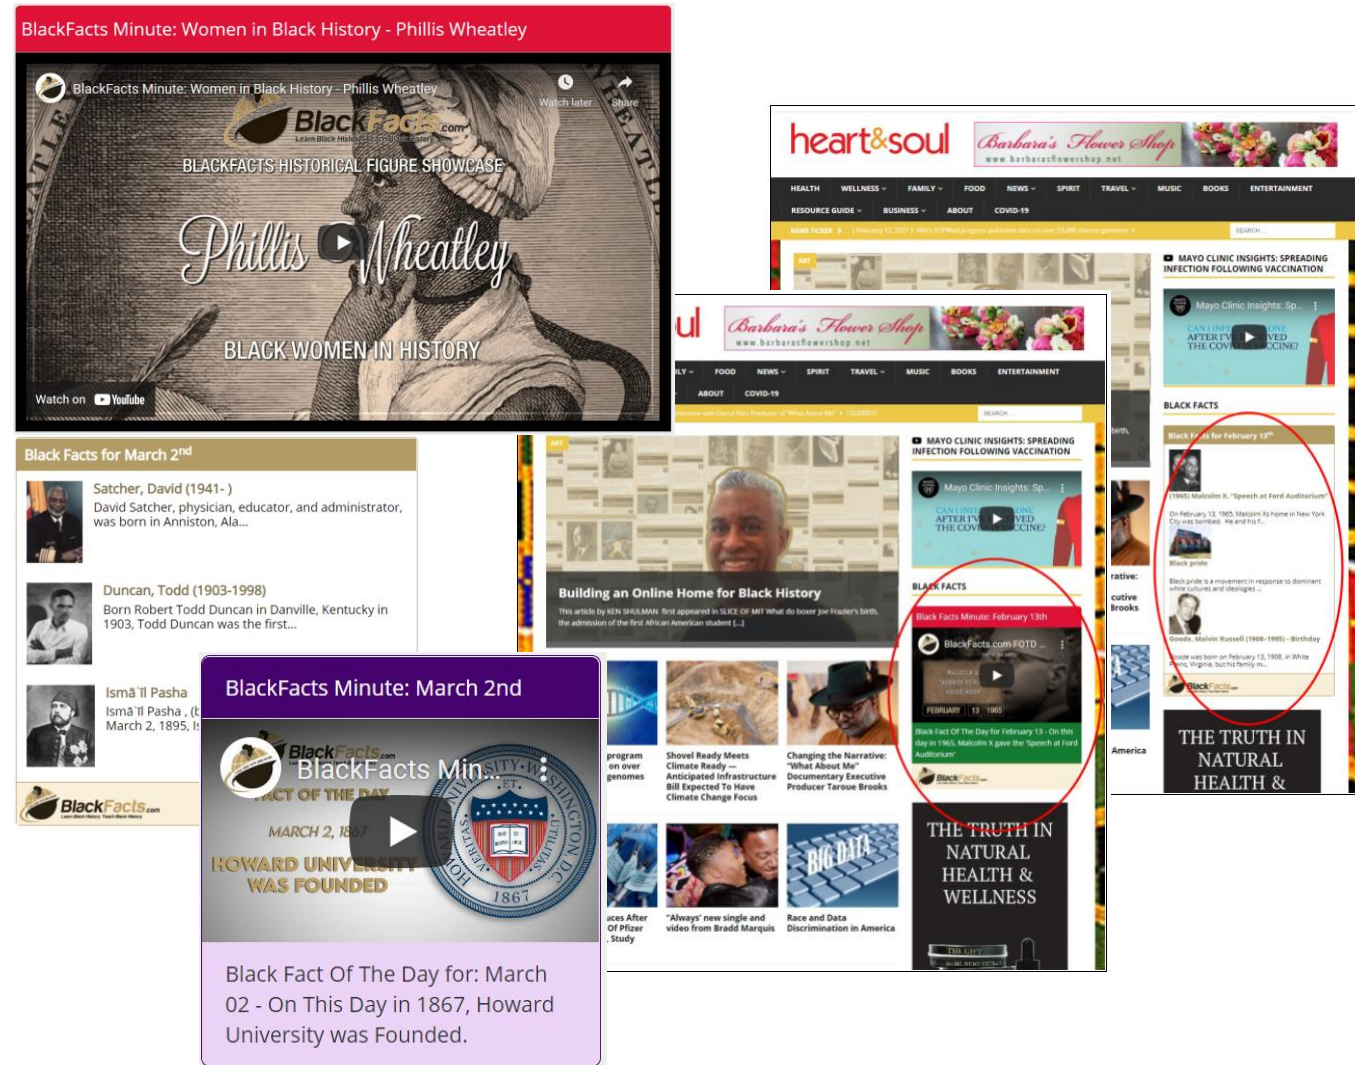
BlackFacts Minute: Women in Black History - Phillis Wheatley

BlackFacts Minute: Women in Black History - Phillis Wheatley

Watch later

Share

BlackFacts.com

BLACKFACTS HISTORICAL FIGURE SHOWCASE

Phillis Wheatley

BLACK WOMEN IN HISTORY

Watch on YouTube

Black Facts for March 2nd

Satcher, David (1941- )
David Satcher, physician, educator, and administrator, was born in Anniston, Ala...

Duncan, Todd (1903-1998)
Born Robert Todd Duncan in Danville, Kentucky in 1903, Todd Duncan was the first...

Ismā`īl Pasha
Ismā`īl Pasha , (b March 2, 1895, Is

BlackFacts.com

BlackFacts Minute: March 2nd

BlackFacts.com

BlackFacts Min...

FACT OF THE DAY

MARCH 2, 1867

HOWARD UNIVERSITY WAS FOUNDED

HOWARD UNIVERSITY WASHINGTON D.C. VERITAS ET UTILITAS 1867

Black Fact Of The Day for: March 02 - On This Day in 1867, Howard University was Founded.

heart&soul

Barbara's Flower Shop
www.barbarasflowershop.net

HEALTH WELLNESS FAMILY FOOD NEWS SPIRIT TRAVEL MUSIC BOOKS ENTERTAINMENT

RESOURCE GUIDE BUSINESS ABOUT COVID-19

NEWS TICKER

SEARCH

MAYO CLINIC INSIGHTS: SPREADING INFECTION FOLLOWING VACCINATION

Mayo Clinic Insights: Sp...

BLACK FACTS

Black Facts for February 13th

(1965) Malcolm X, "Speech at Ford Auditorium"

Black pride

Goode, Malvin Russell (1908-1995) - Birthday

BlackFacts.com

THE TRUTH IN NATURAL HEALTH &

ul

Barbara's Flower Shop
www.barbarasflowershop.net

FOOD NEWS SPIRIT TRAVEL MUSIC BOOKS ENTERTAINMENT

ABOUT COVID-19

SEARCH

ART

Building an Online Home for Black History

MAYO CLINIC INSIGHTS: SPREADING INFECTION FOLLOWING VACCINATION

Mayo Clinic Insights: Sp...

BLACK FACTS

Black Facts Minute: February 13th

BlackFacts.com FOTD ...

FEBRUARY 13 1965

BlackFacts.com

Shovel Ready Meets Climate Ready — Anticipated Infrastructure Bill Expected To Have Climate Change Focus

Changing the Narrative: "What About Me" Documentary Executive Producer Taroue Brooks

'Always' new single and video from Bradd Marquis

Race and Data Discrimination in America

BIG DATA

THE TRUTH IN NATURAL HEALTH & WELLNESS

America